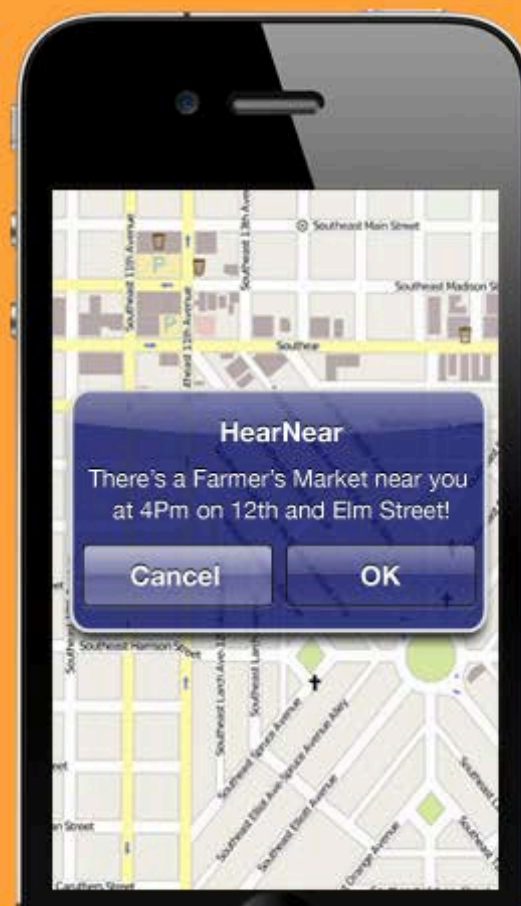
Southeast Main Street
Southeast 11th Avenue
Southeast 13th Avenue
Southeast Madison St
P
P
Southeast 11th Avenue
Southeas
HearNear
There's a Farmer's Market near you at 4Pm on 12th and Elm Street!
Cancel
OK
Southeast Harrison Street
Southeast Larch Ave
Southeast Larch
Southeast Spruce Avenue
Southeast Elliot Ave Spruce Avenue Alley
Southeast Elliott Avenue
Southeast Orange Avenue
an Street
Caruthers Street